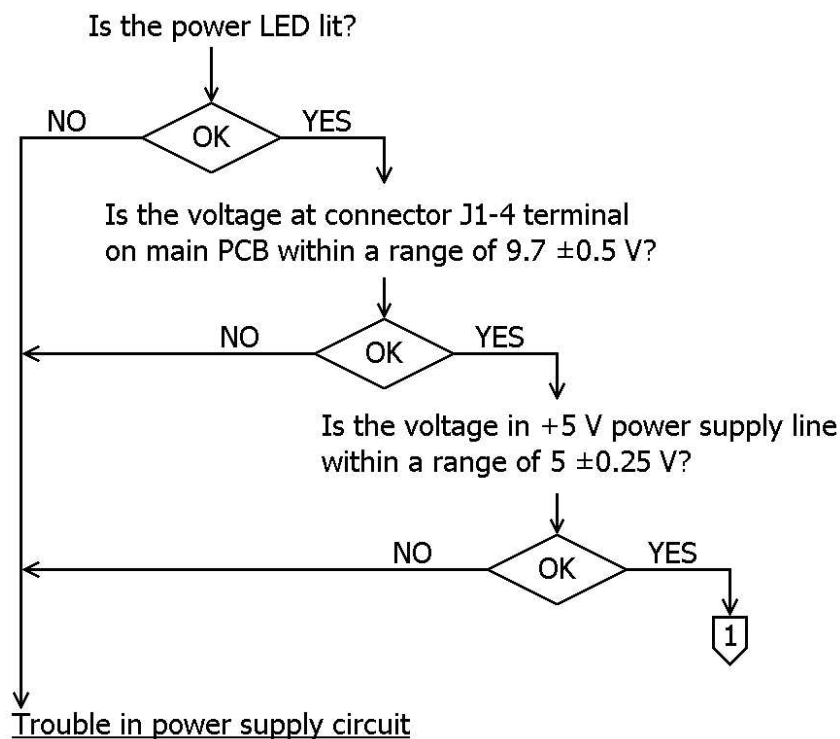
Is the power LED lit?

NO
OK
YES

Is the voltage at connector J1-4 terminal on main PCB within a range of 9.7 ±0.5 V?

NO
OK
YES

Is the voltage in +5 V power supply line within a range of 5 ±0.25 V?

NO
OK
YES

1

Trouble in power supply circuit